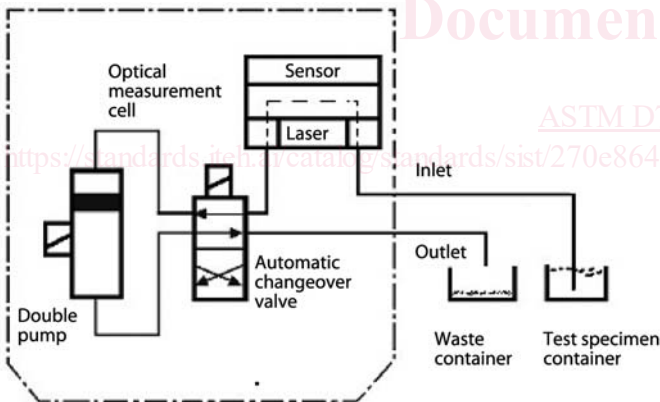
Documen

ASTM D7

https://standards.iteh.ai/catalog/standards/sist/270e864

Optical measurement cell

Sensor

Laser

Inlet

Outlet

Automatic changeover valve

Double pump

Waste container

Test specimen container